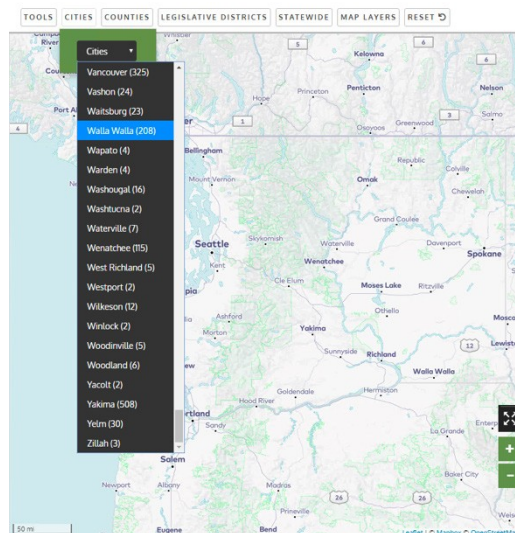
TOOLS | CITIES | COUNTIES | LEGISLATIVE DISTRICTS | STATEWIDE | MAP LAYERS | RESET

Cities

Vancouver (325)
Vashon (24)
Waitsburg (23)
Walla Walla (208)
Wapato (4)
Warden (4)
Washougal (16)
Washtucna (2)
Waterville (7)
Wenatchee (115)
West Richland (5)
Westport (2)
Wilkeson (12)
Winlock (2)
Woodinville (5)
Woodland (6)
Yacolt (2)
Yakima (508)
Yelm (30)
Zillah (3)

Whistler
5
Kelowna
6
Port Al
Hope
Princeton
Penticton
Nelson
1
Osoyoos
Greenwood
3
Salmo
Bellingham
Republic
Colville
Mount Vernon
Omak
Chewelah
Grand Coulee
Skykomish
Waterville
Davenport
Seattle
Spokane
Wenatchee
Kent
Cle Elum
Moses Lake
Ritzville
Othello
Ashford
Mosco
Yakima
Morton
Lewist
12
Sunnyside
Richland
Walla Walla
Goldendale
Hermiston
Hood River
rtland
Sandy
Enterp
La Grande
Salem
Baker City
Newport
Albany
Madras
26
26
Prineville
50 mi
Eugene
Bend
Leaflet | © Mapbox © OpenStreetMa